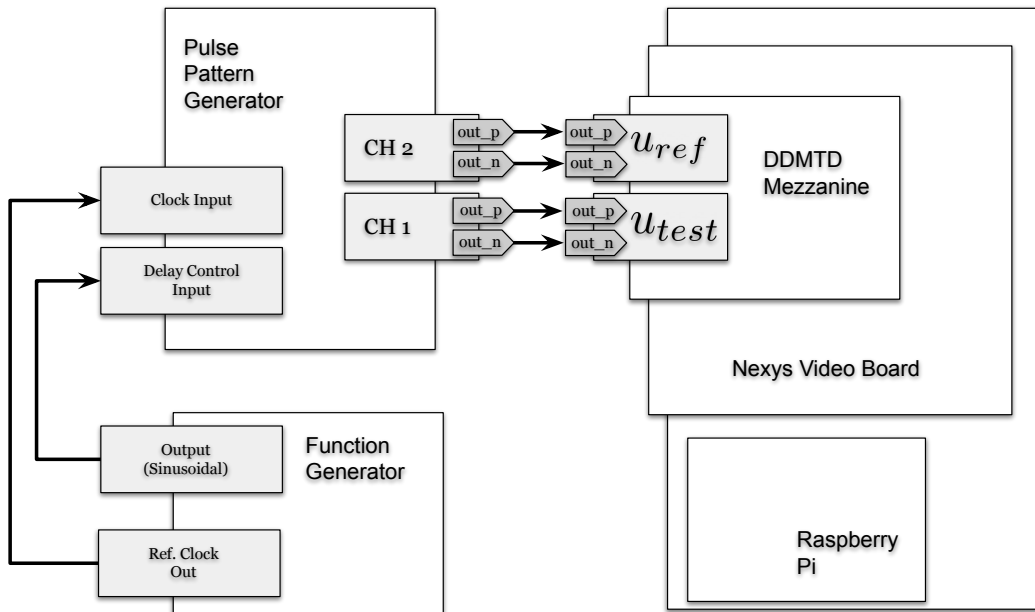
Pulse Pattern Generator

CH 2

out_p

out_n

CH 1

out_p

out_n

Clock Input

Delay Control Input

out_p

out_n

$u_{ref}$

out_p

out_n

$u_{test}$

DDMTD Mezzanine

Nexys Video Board

Output (Sinusoidal)

Function Generator

Ref. Clock Out

Raspberry Pi